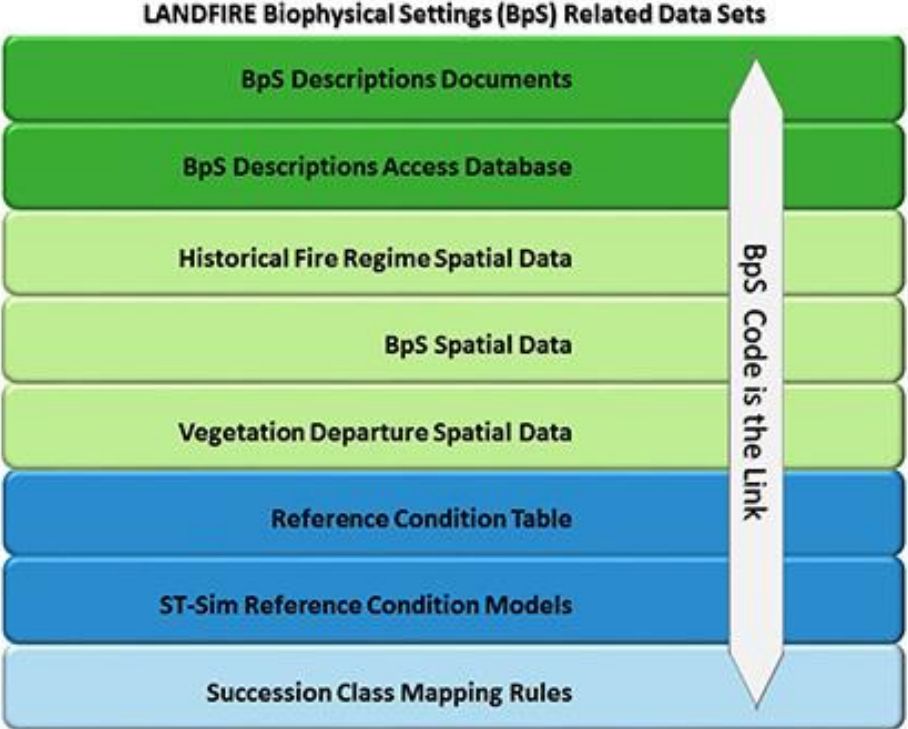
LANDFIRE Biophysical Settings (BpS) Related Data Sets

BpS Descriptions Documents

BpS Descriptions Access Database

Historical Fire Regime Spatial Data

BpS Spatial Data

Vegetation Departure Spatial Data

Reference Condition Table

ST-Sim Reference Condition Models

Succession Class Mapping Rules

BpS Code is the Link